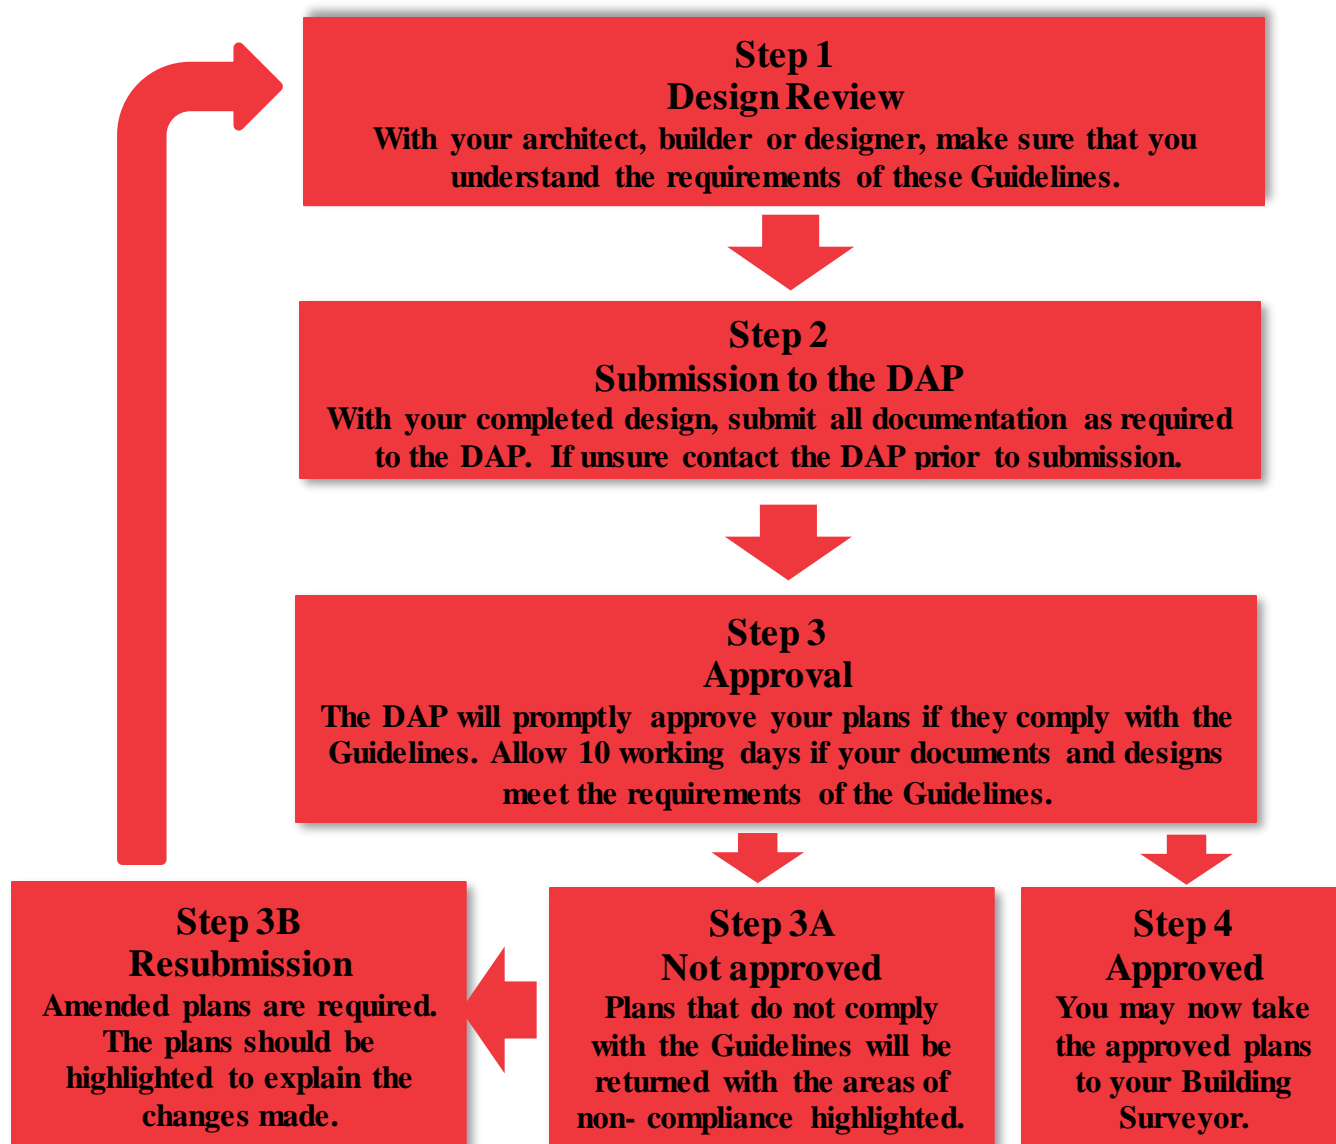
Step 1
Design Review
With your architect, builder or designer, make sure that you understand the requirements of these Guidelines.

Step 2
Submission to the DAP
With your completed design, submit all documentation as required to the DAP. If unsure contact the DAP prior to submission.

Step 3
Approval
The DAP will promptly approve your plans if they comply with the Guidelines. Allow 10 working days if your documents and designs meet the requirements of the Guidelines.

Step 3B
Resubmission
Amended plans are required. The plans should be highlighted to explain the changes made.

Step 3A
Not approved
Plans that do not comply with the Guidelines will be returned with the areas of non- compliance highlighted.

Step 4
Approved
You may now take the approved plans to your Building Surveyor.